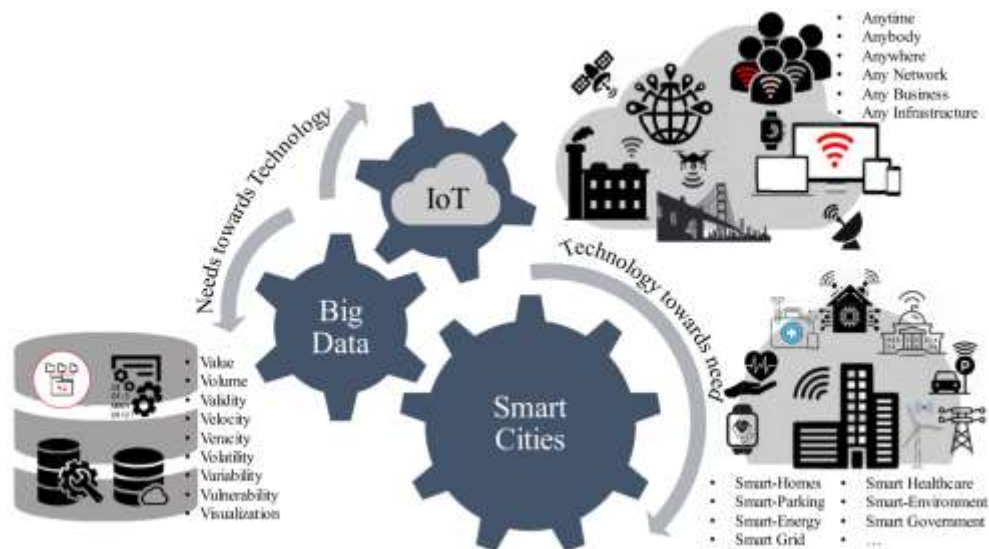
Needs towards Technology

IoT

- Anytime
- Anybody
- Anywhere
- Any Network
- Any Business
- Any Infrastructure

Big Data

Technology towards need

- Value
- Volume
- Validity
- Velocity
- Veracity
- Volatility
- Variability
- Vulnerability
- Visualization

Smart Cities

- Smart-Homes
- Smart-Parking
- Smart-Energy
- Smart Grid
- Smart Healthcare
- Smart-Environment
- Smart Government
- …